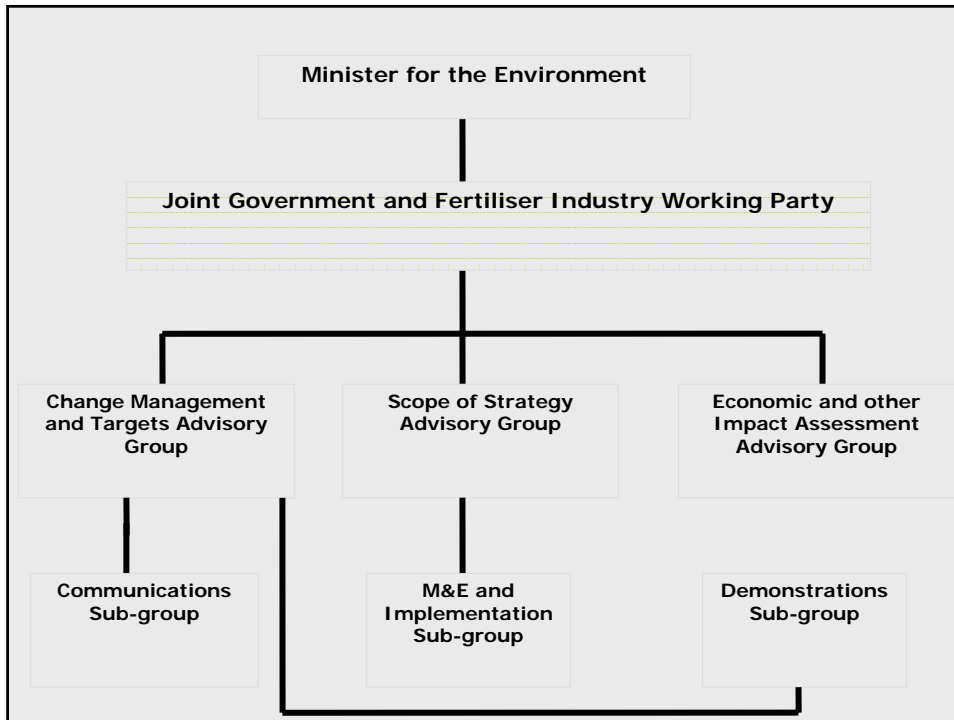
Minister for the Environment

Joint Government and Fertiliser Industry Working Party

Change Management and Targets Advisory Group

Scope of Strategy Advisory Group

Economic and other Impact Assessment Advisory Group

Communications Sub-group

M&E and Implementation Sub-group

Demonstrations Sub-group